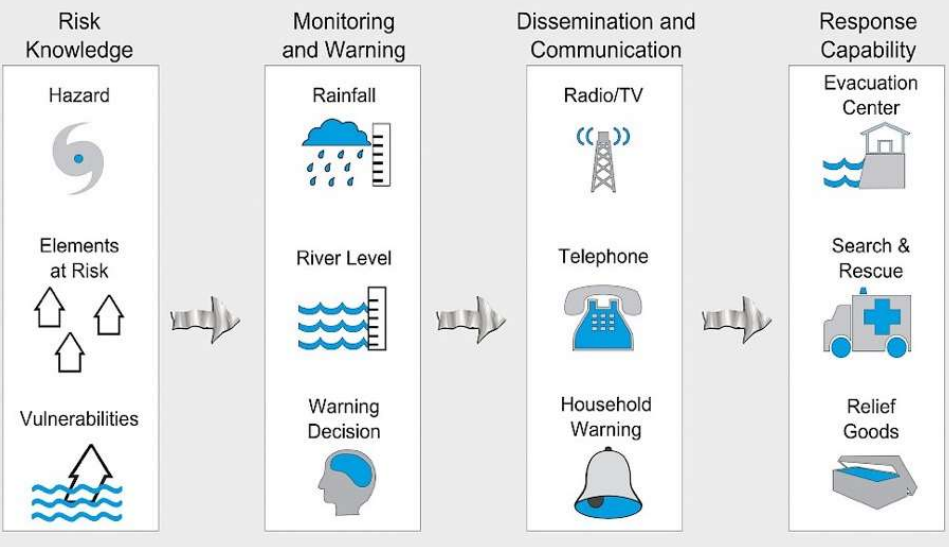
Risk Knowledge

Hazard

Elements at Risk

Vulnerabilities

Monitoring and Warning

Rainfall

River Level

Warning Decision

Dissemination and Communication

Radio/TV

Telephone

Household Warning

Response Capability

Evacuation Center

Search & Rescue

Relief Goods